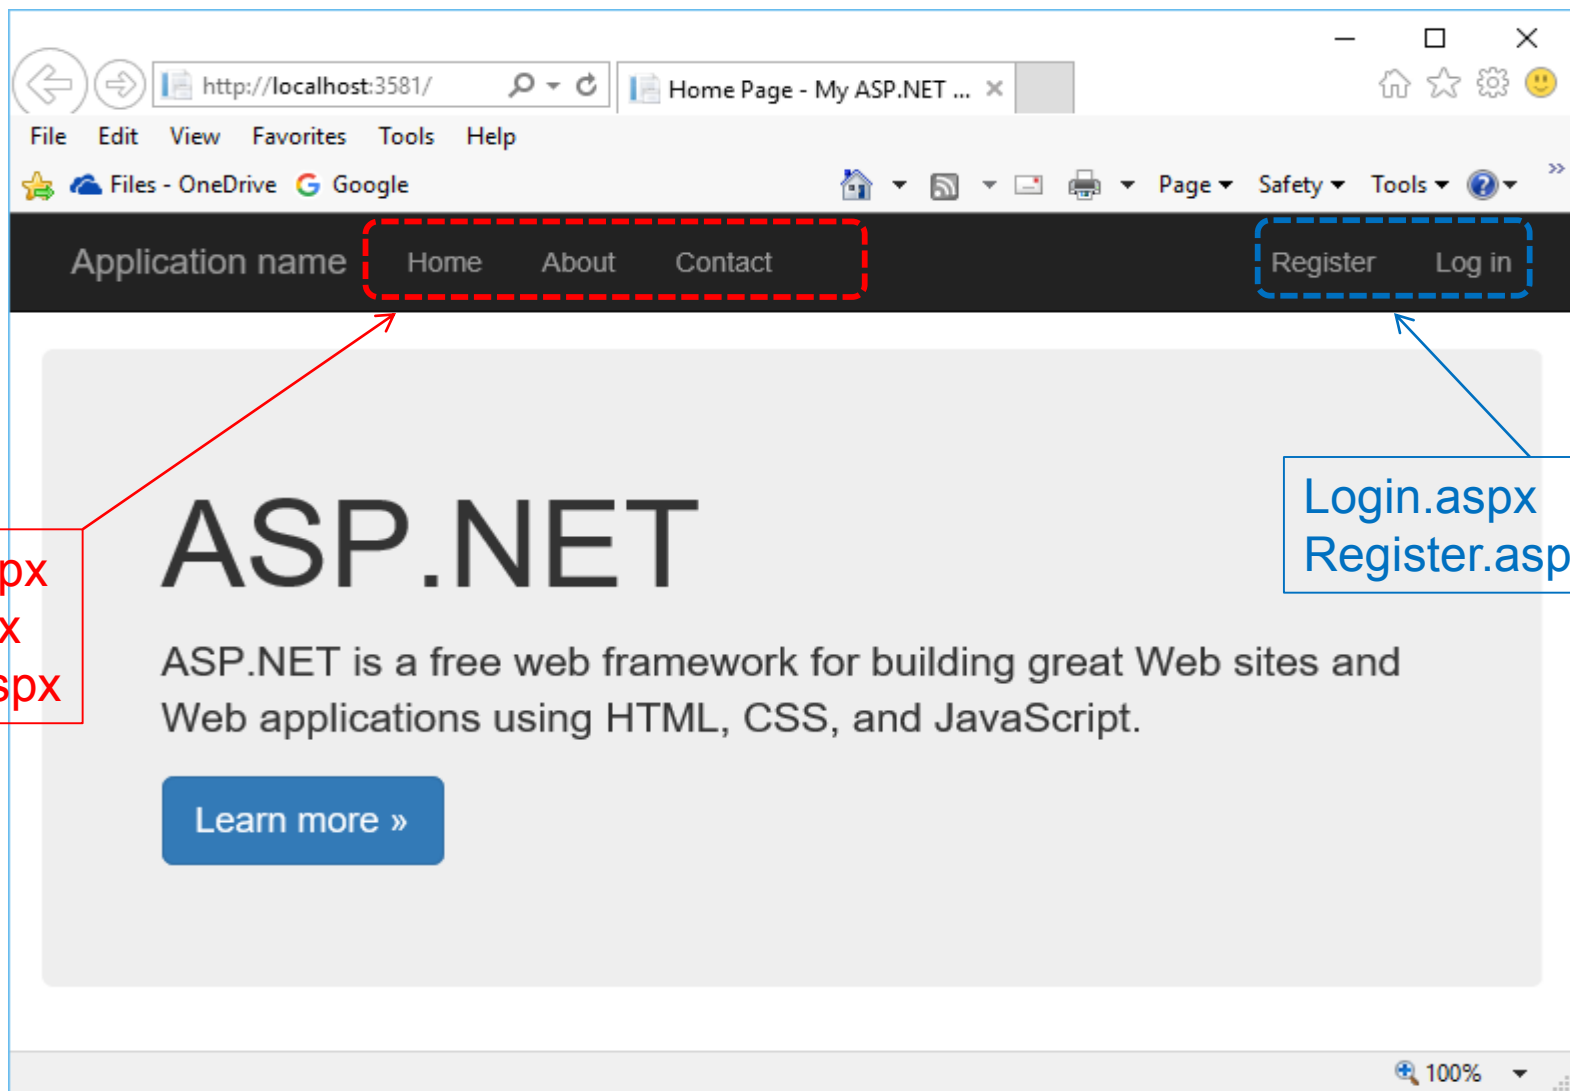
http://localhost:3581/

Home Page - My ASP.NET ...

File Edit View Favorites Tools Help

Files - OneDrive Google

Page Safety Tools

Application name Home About Contact Register Log in

Login.aspx
Register.asp

px
x
spx

ASP.NET

ASP.NET is a free web framework for building great Web sites and Web applications using HTML, CSS, and JavaScript.

Learn more »

100%